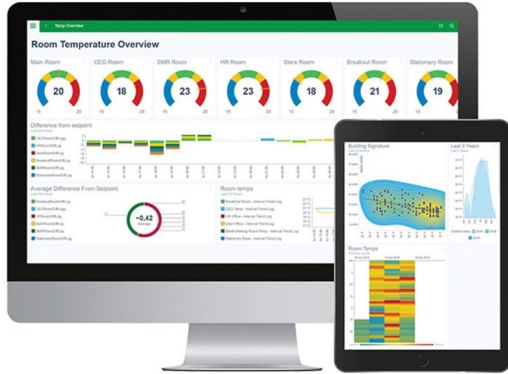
Temp Overview

Room Temperature Overview

Main Room
20
15 25

CEO Room
18
15 25

SMR Room
23
15 25

HR Room
23
15 25

Store Room
18
15 25

Breakout Room
21
15 25

Stationary Room
19
15 25

Difference from setpoint

Average Difference From Setpoint

-0.42
Average

Room temps

Building Signature

Last 3 Years

Room Temps